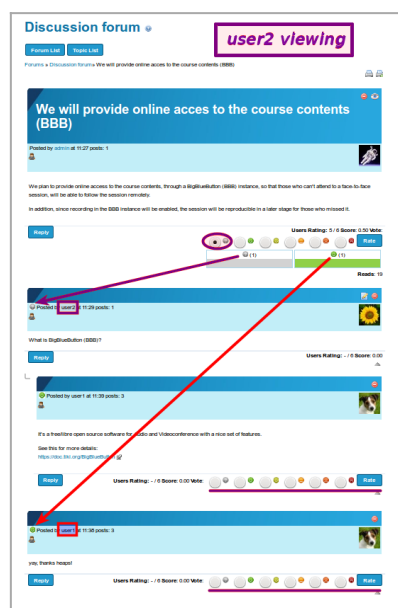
Discussion forum

user2 viewing

Forum List | Topic List

Forums » Discussion forum » We will provide online acces to the course contents (BBB)

We will provide online acces to the course contents (BBB)

Posted by admin at 11:27 posts: 1

We plan to provide online access to the course contents, through a BigBlueButton (BBB) instance, so that those who can't attend to a face-to-face session, will be able to follow the session remotely.

In addition, since recording in the BBB instance will be enabled, the session will be reproducible in a later stage for those who missed it.

Reply

Users Rating: 5 / 6 Score: 0.50 Vote:

Rate

(1)

(1)

Reads: 19

Posted by user2 at 11:29 posts: 1

What is BigBlueButton (BBB)?

Reply

Users Rating: - / 6 Score: 0.00

Posted by user1 at 11:30 posts: 3

It's a free/libre open source software for Audio and Videoconference with a nice set of features.

See this for more details:
https://doc.tiki.org/BigBlueButton

Reply

Users Rating: - / 6 Score: 0.00 Vote:

Rate

Posted by user1 at 11:38 posts: 3

yay, thanks heaps!

Reply

Users Rating: - / 6 Score: 0.00 Vote:

Rate